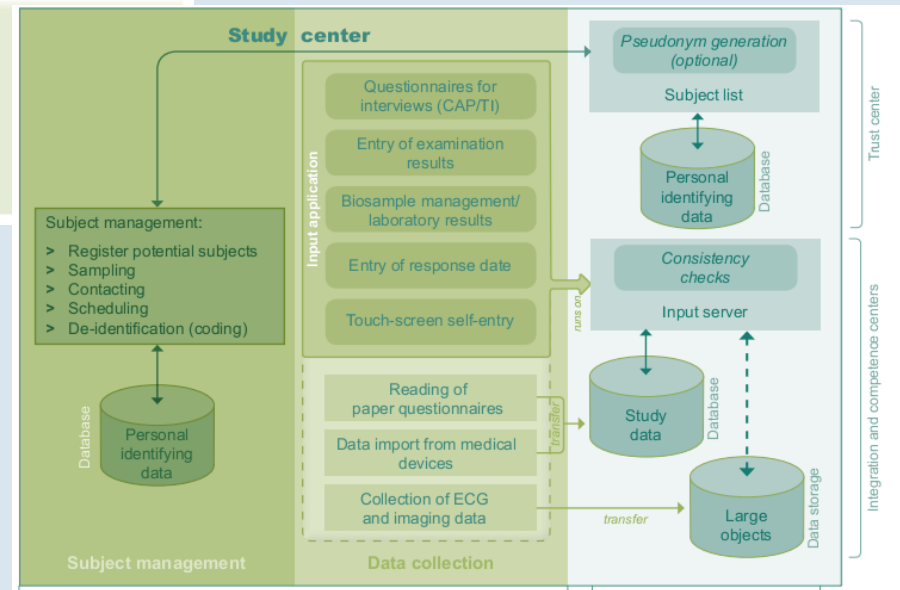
Study center

Subject management:
> Register potential subjects
> Sampling
> Contacting
> Scheduling
> De-identification (coding)

Database
Personal identifying data

Subject management

Input application
Questionnaires for interviews (CAP/TI)
Entry of examination results
Biosample management/ laboratory results
Entry of response date
Touch-screen self-entry

Reading of paper questionnaires
Data import from medical devices
Collection of ECG and imaging data

Data collection

runs on
transfer
transfer

Pseudonym generation (optional)
Subject list

Personal identifying data
Database

Trust center

Consistency checks
Input server

Study data
Database

Large objects
Data storage

Integration and competence centers